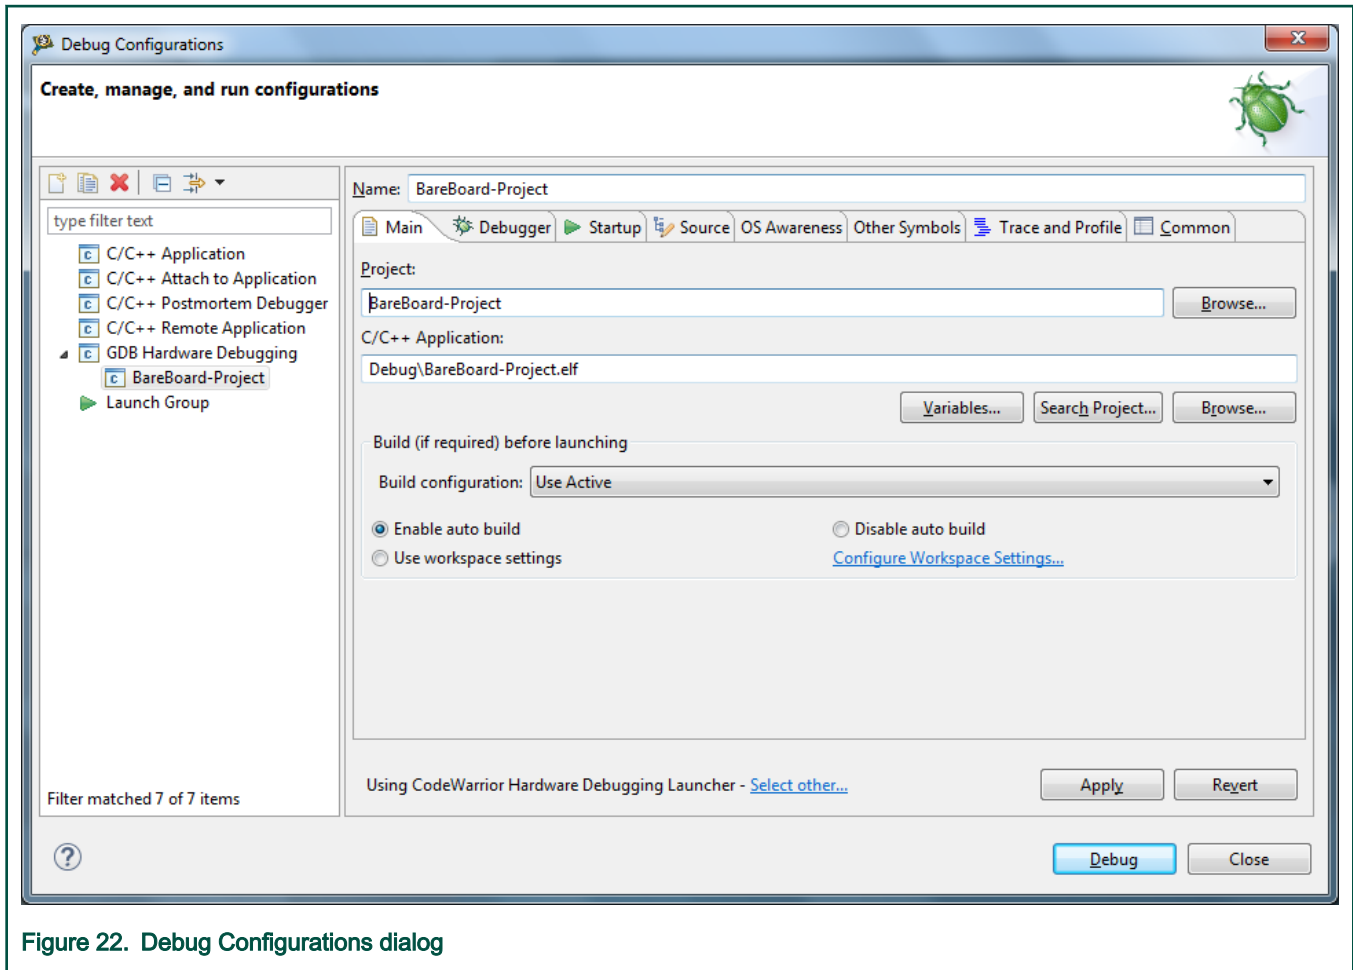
Debug Configurations

Create, manage, and run configurations

type filter text

C/C++ Application
C/C++ Attach to Application
C/C++ Postmortem Debugger
C/C++ Remote Application
GDB Hardware Debugging
BareBoard-Project
Launch Group

Filter matched 7 of 7 items

Name: BareBoard-Project

Main | Debugger | Startup | Source | OS Awareness | Other Symbols | Trace and Profile | Common

Project:
BareBoard-Project
Browse...

C/C++ Application:
Debug\BareBoard-Project.elf
Variables... Search Project... Browse...

Build (if required) before launching
Build configuration: Use Active
Enable auto build
Disable auto build
Use workspace settings
Configure Workspace Settings...

Using CodeWarrior Hardware Debugging Launcher - Select other...
Apply
Revert

Debug
Close

Figure 22. Debug Configurations dialog